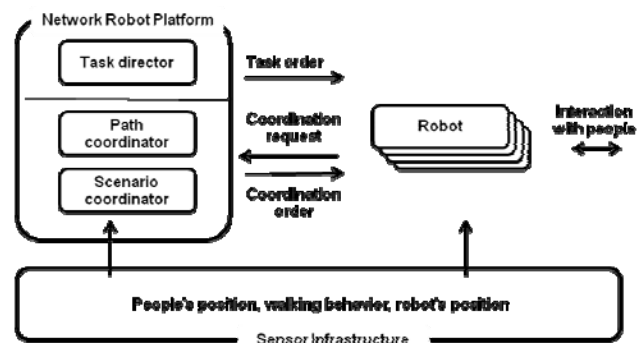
Network Robot Platform

Task director

Path coordinator

Scenario coordinator

Task order

Coordination request

Coordination order

Robot

Interaction with people

People's position, walking behavior, robot's position

Sensor Infrastructure